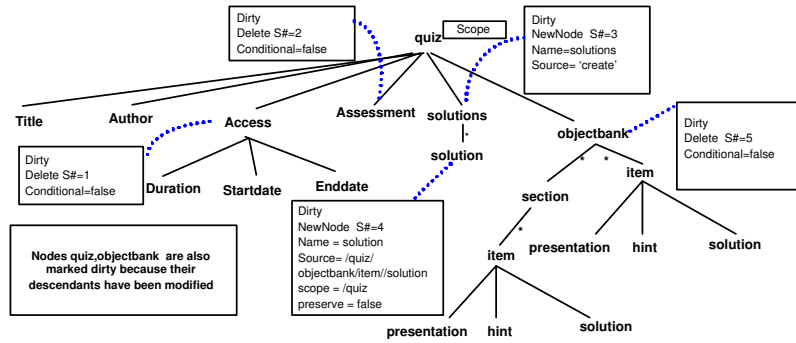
Dirty
Delete S#=2
Conditional=false

Scope

quiz

Dirty
NewNode S#=3
Name=solutions
Source= 'create'

Title

Author

Access

Assessment

solutions

*

solution

objectbank

Dirty
Delete S#=5
Conditional=false

Dirty
Delete S#=1
Conditional=false

Duration

Startdate

Enddate

* *

item

section

Dirty
NewNode S#=4
Name = solution
Source= /quiz/objectbank/item//solution
scope = /quiz
preserve = false

Nodes quiz,objectbank are also marked dirty because their descendants have been modified

*

presentation

hint

solution

item

presentation

hint

solution